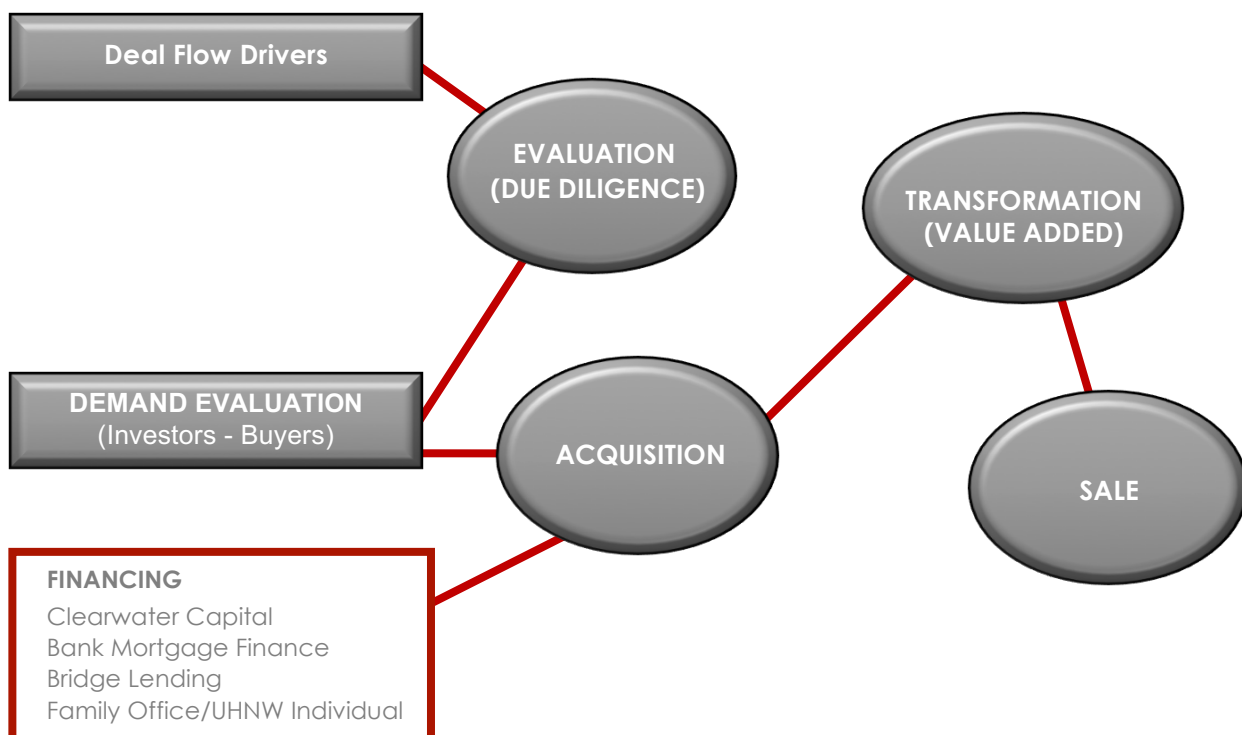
Deal Flow Drivers

EVALUATION (DUE DILIGENCE)

TRANSFORMATION (VALUE ADDED)

DEMAND EVALUATION
(Investors - Buyers)

ACQUISITION

SALE

FINANCING
Clearwater Capital
Bank Mortgage Finance
Bridge Lending
Family Office/UHNW Individual